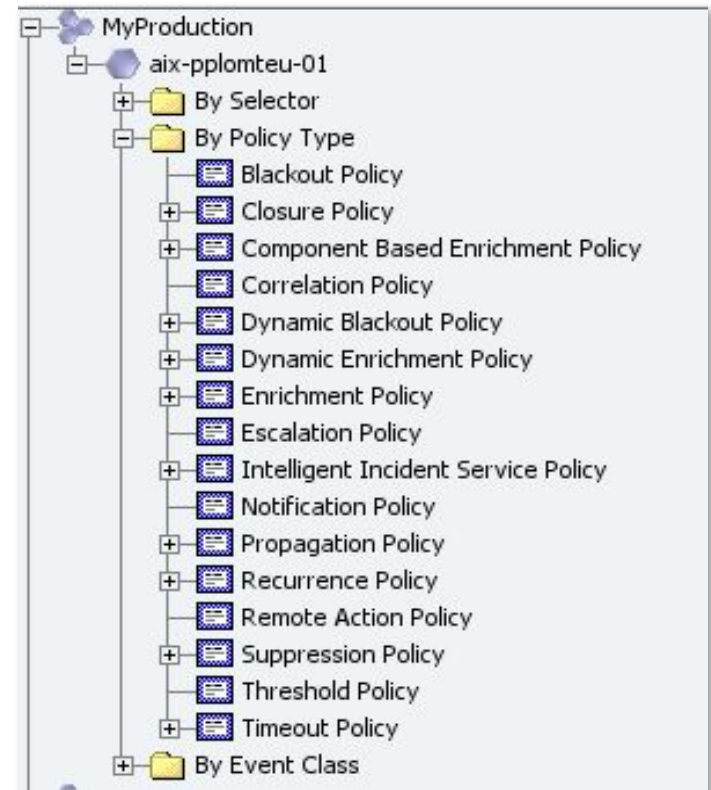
MyProduction
aix-pplomteu-01
By Selector
By Policy Type
Blackout Policy
Closure Policy
Component Based Enrichment Policy
Correlation Policy
Dynamic Blackout Policy
Dynamic Enrichment Policy
Enrichment Policy
Escalation Policy
Intelligent Incident Service Policy
Notification Policy
Propagation Policy
Recurrence Policy
Remote Action Policy
Suppression Policy
Threshold Policy
Timeout Policy
By Event Class